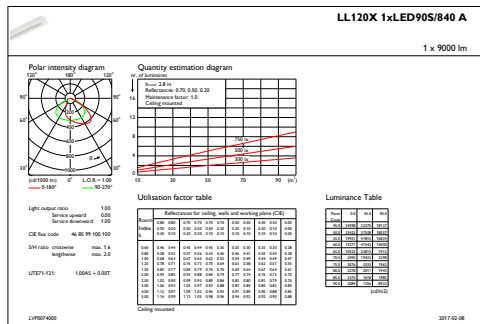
LL120X 1xLED90S/840 A

1 x 9000 lm

Polar intensity diagram

120° 180° 120°

90° 90°

60° 60°

30° 0° 30°

(cd/1000 lm) L.O.R. = 1.00

0-180° 90-270°

Quantity estimation diagram

nr. of luminaires

$h_{room}$: 2.8 m
Reflectances: 0.70, 0.50, 0.20
Maintenance factor: 1.0
Ceiling mounted

16

12

8

4

750 lx
500 lx
300 lx

10 30 50 70 90 (m²)

Light output ratio 1.00
Service upward 0.00
Service downward 1.00

CIE flux code 46 85 99 100 100

SHI ratio crosswise max. 1.6
lengthwise max. 2.0

UTE71-121: 1.00AS + 0.00T

Utilisation factor table

Reflectances for ceiling, walls and working plane (CIE)

Ceiling mounted

Luminance Table

(cd/m2)

LVP0074000

2017-02-08